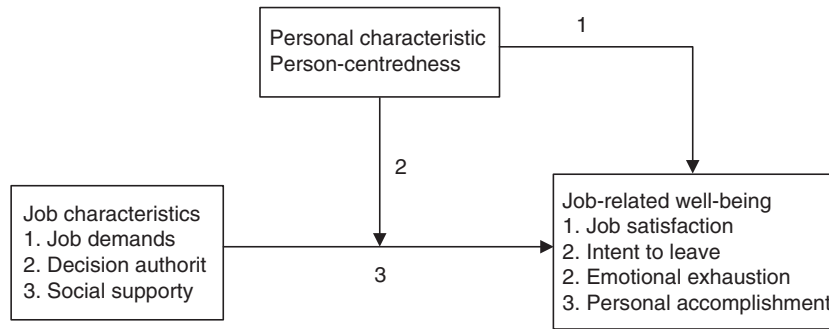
Personal characteristic
Person-centredness

1

2

Job characteristics
1. Job demands
2. Decision authorit
3. Social support

3

Job-related well-being
1. Job satisfaction
2. Intent to leave
2. Emotional exhaustion
3. Personal accomplishment